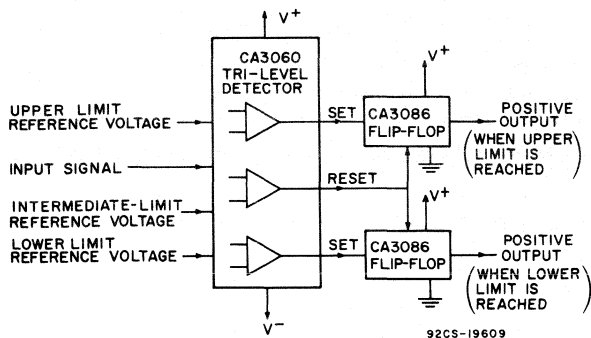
$V^+$

CA3060 TRI-LEVEL DETECTOR

UPPER LIMIT REFERENCE VOLTAGE

INPUT SIGNAL

INTERMEDIATE-LIMIT REFERENCE VOLTAGE

LOWER LIMIT REFERENCE VOLTAGE

$V^-$

SET

RESET

SET

$V^+$

CA3086 FLIP-FLOP

$V^+$

CA3086 FLIP-FLOP

POSITIVE OUTPUT (WHEN UPPER LIMIT IS REACHED)

POSITIVE OUTPUT (WHEN LOWER LIMIT IS REACHED)

92CS-19609